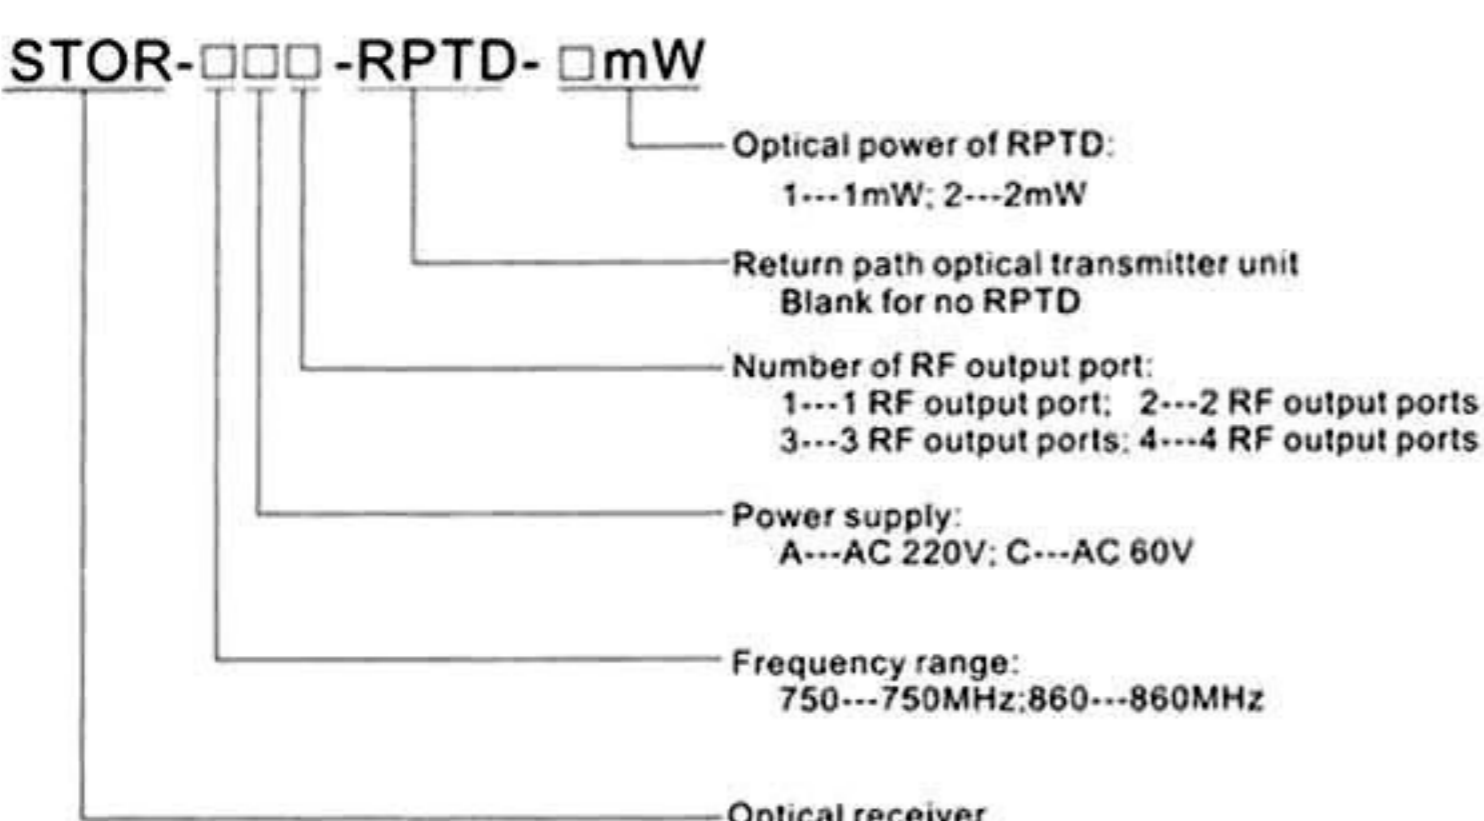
STOR-□□□-RPTD-□mW

Optical power of RPTD:
1---1mW; 2---2mW

Return path optical transmitter unit
Blank for no RPTD

Number of RF output port:
1---1 RF output port; 2---2 RF output ports
3---3 RF output ports; 4---4 RF output ports

Power supply:
A---AC 220V; C---AC 60V

Frequency range:
750---750MHz;860---860MHz

Optical receiver